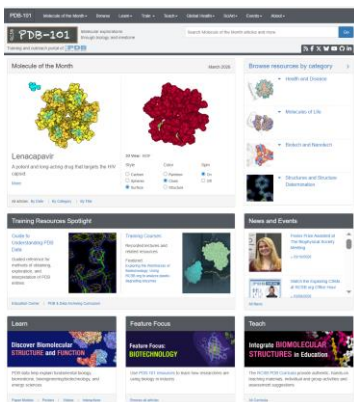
PDB-101 Molecule of the Month Browse Learn Train Teach Global Health SciArt Events About

PDB-101 Molecular explorations through biology and medicine

Search Molecule of the Month articles and more Go

Training and outreach portal of PDB

Molecule of the Month March 2026

Lenacapavir

A potent and long-acting drug that targets the HIV capsid

More

All Articles By Date By Category By Title

Browse resources by category

Health and Disease

Molecules of Life

Biotech and Nanotech

Structures and Structure Determination

Training Resources Spotlight

Guide to Understanding PDB Data

Training Courses

Education Corner PDB & Data Archiving Curriculum

News and Events

All News

Learn

Discover Biomolecular STRUCTURE and FUNCTION

Feature Focus

Feature Focus: BIOTECHNOLOGY

Teach

Integrate BIOMOLECULAR STRUCTURES in Education